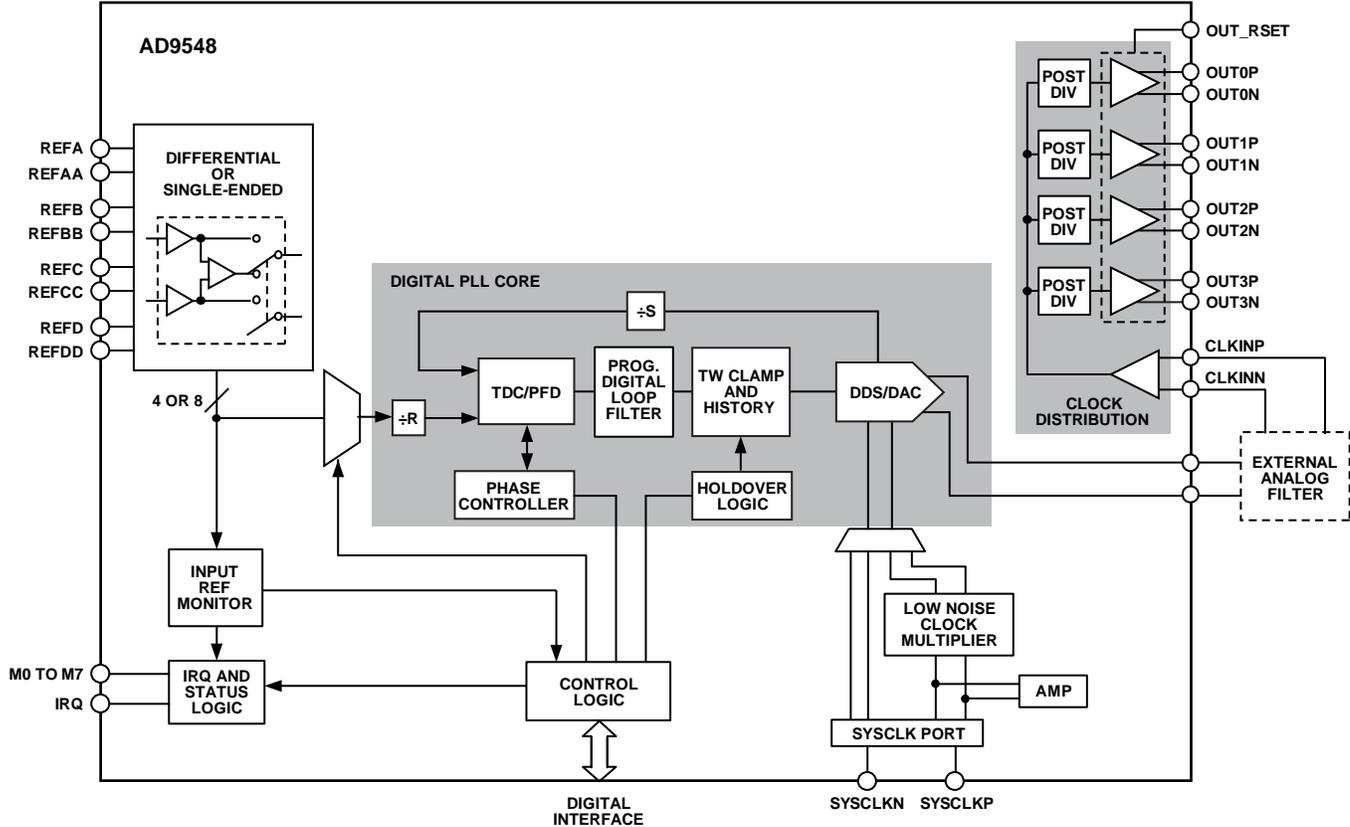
AD9548

OUT_RSET
POST DIV
OUT0P
OUT0N
POST DIV
OUT1P
OUT1N
POST DIV
OUT2P
OUT2N
POST DIV
OUT3P
OUT3N
CLKINP
CLKINN
CLOCK DISTRIBUTION

REFA
REFAA
REFB
REFBB
REFC
REFCC
REFD
REFDD

DIFFERENTIAL OR SINGLE-ENDED

4 OR 8

DIGITAL PLL CORE
÷S
÷R
TDC/PFD
PROG. DIGITAL LOOP FILTER
TW CLAMP AND HISTORY
DDS/DAC
PHASE CONTROLLER
HOLDOVER LOGIC

EXTERNAL ANALOG FILTER

INPUT REF MONITOR
LOW NOISE CLOCK MULTIPLIER
AMP
M0 TO M7
IRQ
IRQ AND STATUS LOGIC
CONTROL LOGIC
SYSCLK PORT

DIGITAL INTERFACE
SYSCLKN
SYSCLKP